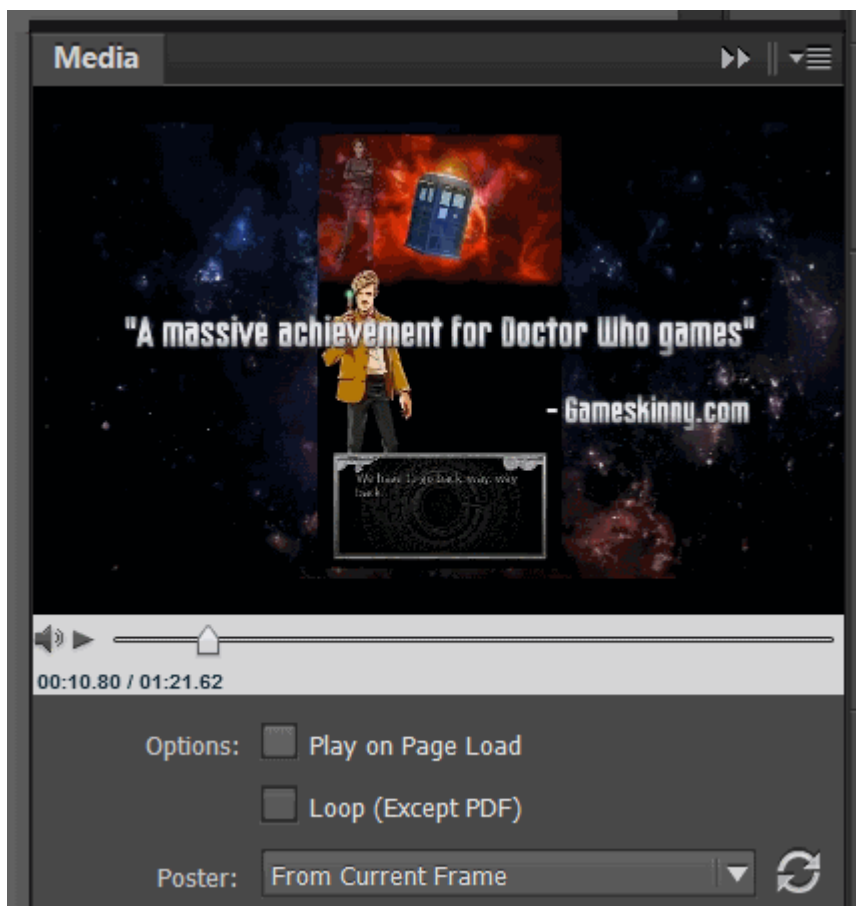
Media

"A massive achievement for Doctor Who games"

- Gameskinny.com

We have to go back, way, way back.

00:10.80 / 01:21.62

Options: Play on Page Load

Loop (Except PDF)

Poster: From Current Frame